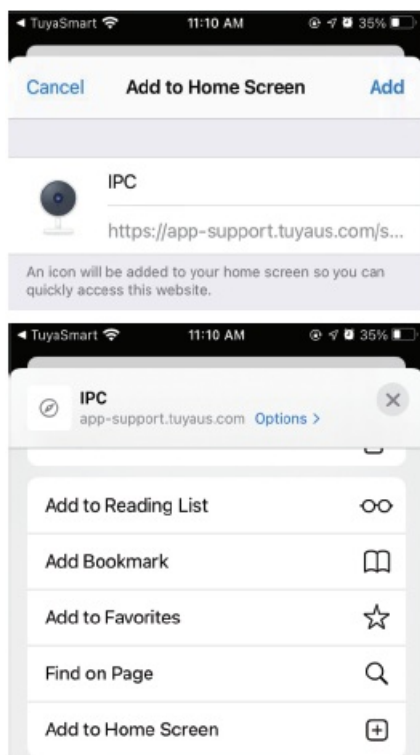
◀ TuyaSmart 11:10 AM 35%

Cancel Add to Home Screen Add

IPC

https://app-support.tuyaus.com/s...

An icon will be added to your home screen so you can quickly access this website.

◀ TuyaSmart 11:10 AM 35%

IPC
app-support.tuyaus.com Options >

Add to Reading List

Add Bookmark

Add to Favorites

Find on Page

Add to Home Screen